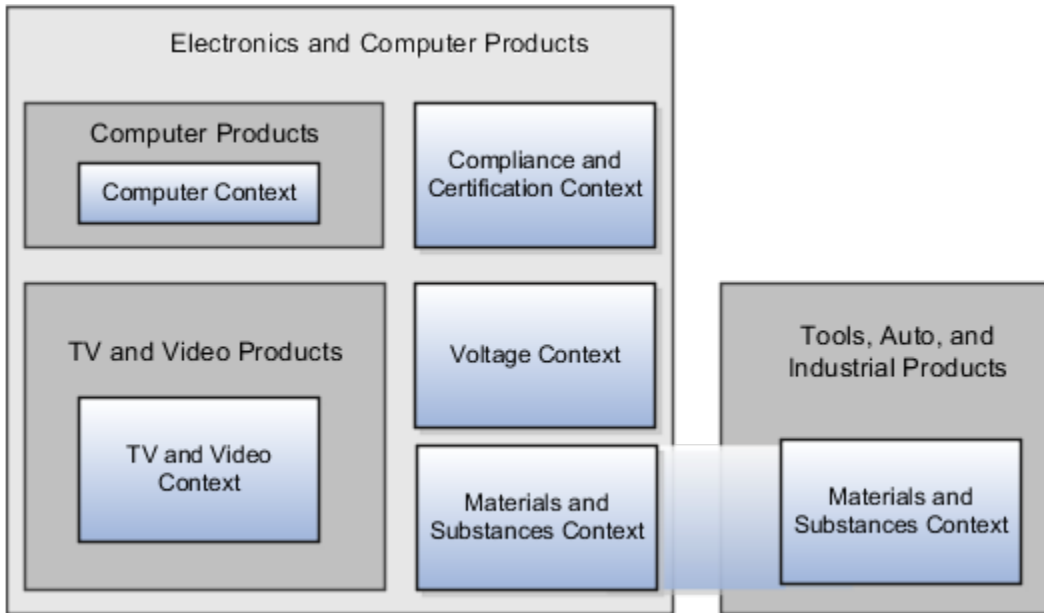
Electronics and Computer Products

Computer Products

Computer Context

Compliance and Certification Context

TV and Video Products

TV and Video Context

Voltage Context

Materials and Substances Context

Tools, Auto, and Industrial Products

Materials and Substances Context